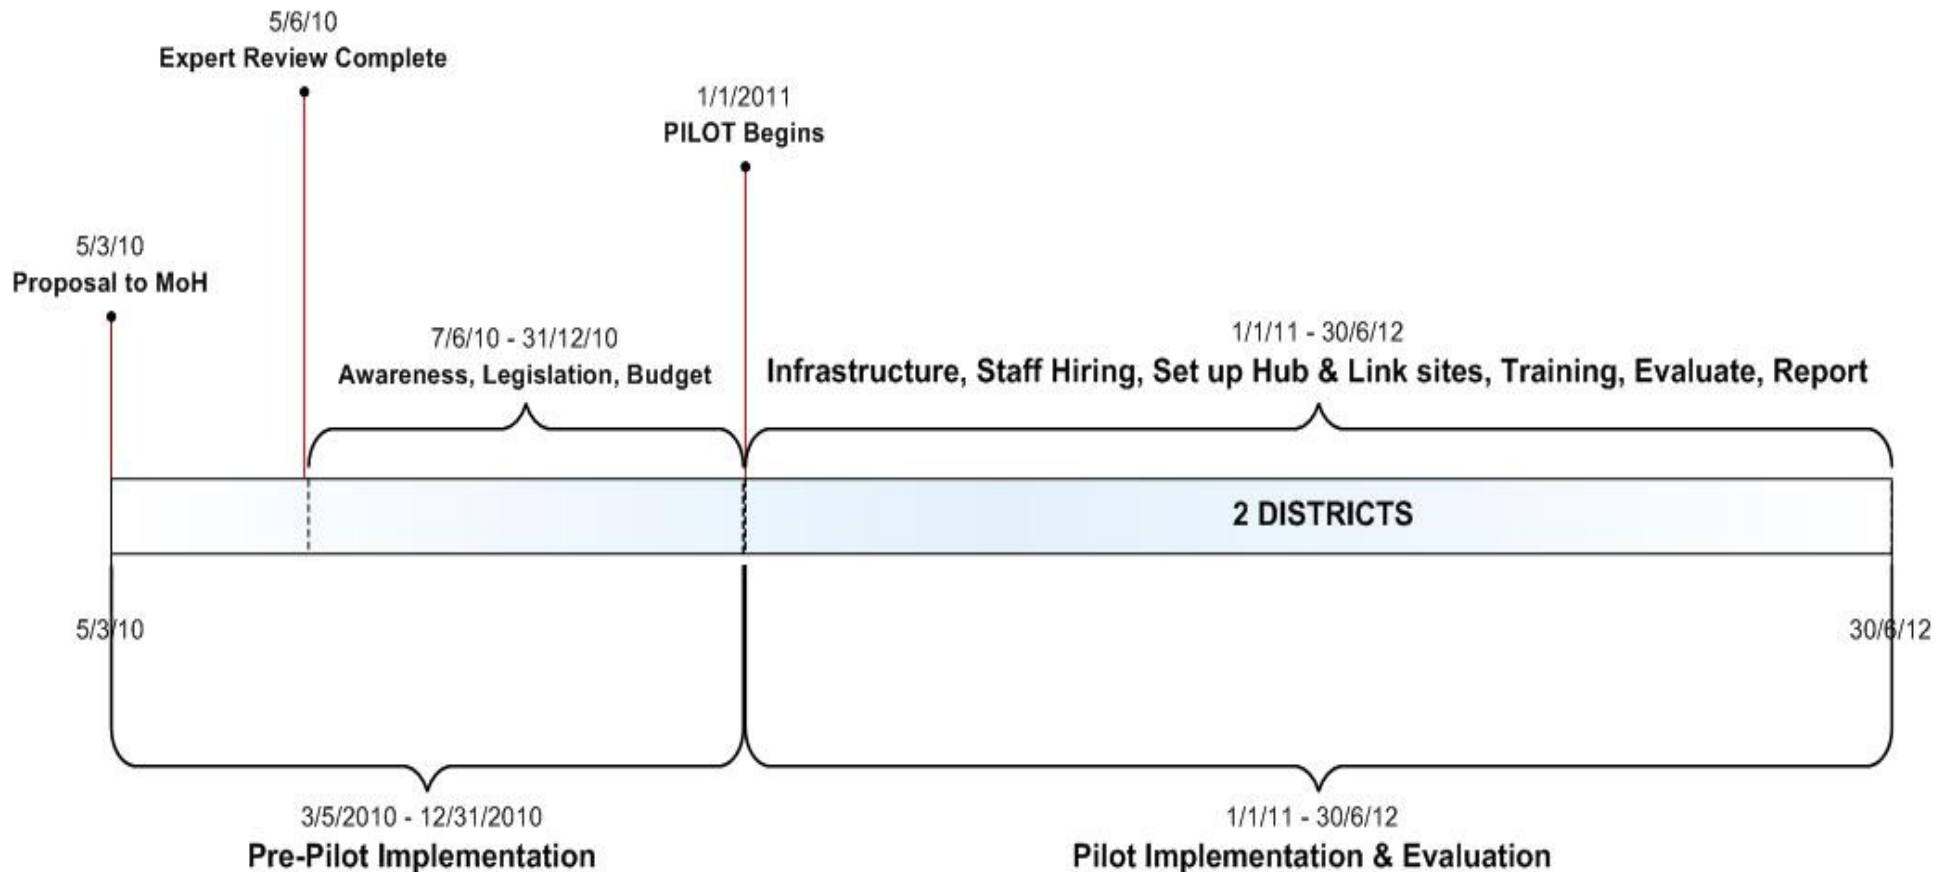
5/6/10
Expert Review Complete

1/1/2011
PILOT Begins

5/3/10
Proposal to MoH

7/6/10 - 31/12/10
Awareness, Legislation, Budget

1/1/11 - 30/6/12
Infrastructure, Staff Hiring, Set up Hub & Link sites, Training, Evaluate, Report

2 DISTRICTS

5/3/10

30/6/12

3/5/2010 - 12/31/2010
Pre-Pilot Implementation

1/1/11 - 30/6/12
Pilot Implementation & Evaluation